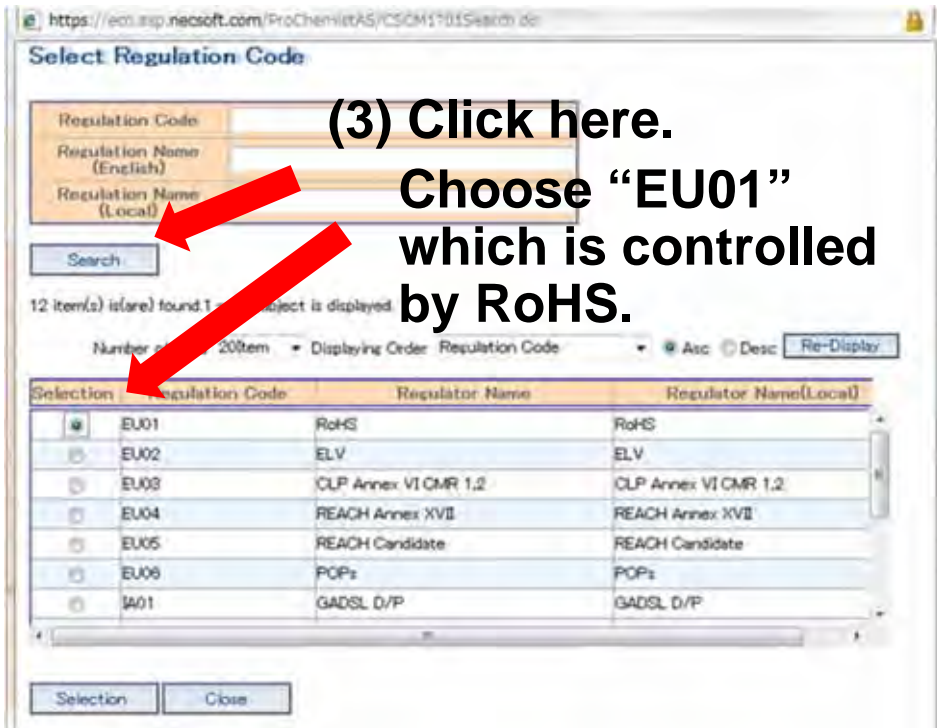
https://eco.asp.necsoft.com/ProChemistAS/CSCM1701Search.do

Select Regulation Code

Regulation Code
Regulation Name (English)
Regulation Name (Local)

(3) Click here.

Choose “EU01” which is controlled by RoHS.

Search

12 item(s) is(are) found.1 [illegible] object is displayed

Number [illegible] 20item Displaying Order Regulation Code Asc Desc Re-Display

| Selection | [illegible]ulation Code | Regulator Name | Regulator Name(Local) |
|---|---|---|---|
| | EU01 | RoHS | RoHS |
| | EU02 | ELV | ELV |
| | EU03 | CLP Annex VI CMR 1,2 | CLP Annex VI CMR 1,2 |
| | EU04 | REACH Annex XVII | REACH Annex XVII |
| | EU05 | REACH Candidate | REACH Candidate |
| | EU06 | POPs | POPs |
| | IA01 | GADSL D/P | GADSL D/P |

Selection Close